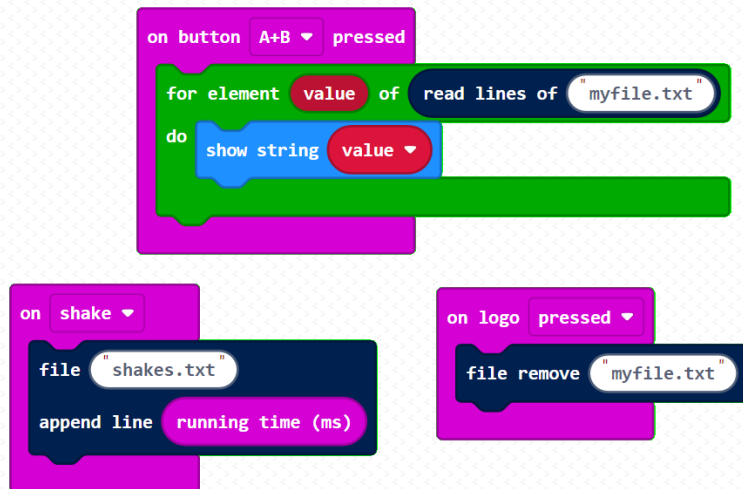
on button A+B ▾ pressed

for element value of read lines of " myfile.txt "

do

show string value ▾

on shake ▾

file " shakes.txt "

append line running time (ms)

on logo pressed ▾

file remove " myfile.txt "